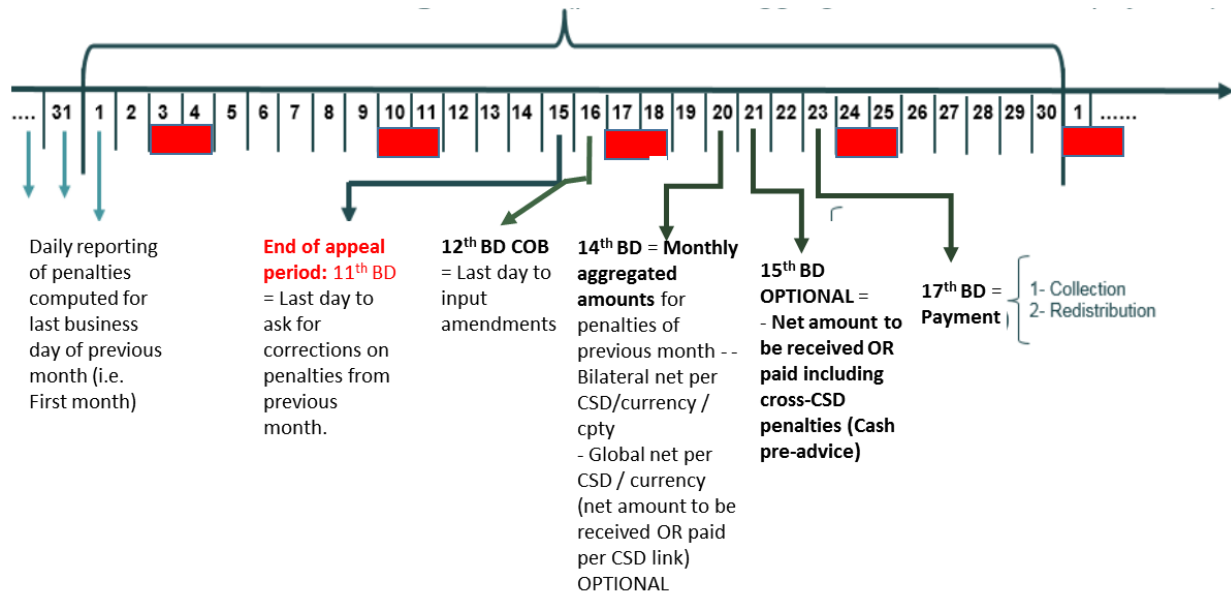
.... 31 1 2 3 4 5 6 7 8 9 10 11 12 13 14 15 16 17 18 19 20 21 22 23 24 25 26 27 28 29 30 1 ......

Daily reporting of penalties computed for last business day of previous month (i.e. First month)

End of appeal period: 11$^{th}$ BD = Last day to ask for corrections on penalties from previous month.

12$^{th}$ BD COB = Last day to input amendments

14$^{th}$ BD = Monthly aggregated amounts for penalties of previous month - - Bilateral net per CSD/currency / cpty
- Global net per CSD / currency (net amount to be received OR paid per CSD link) OPTIONAL

15$^{th}$ BD OPTIONAL =
- Net amount to be received OR paid including cross-CSD penalties (Cash pre-advice)

17$^{th}$ BD = Payment

1- Collection
2- Redistribution